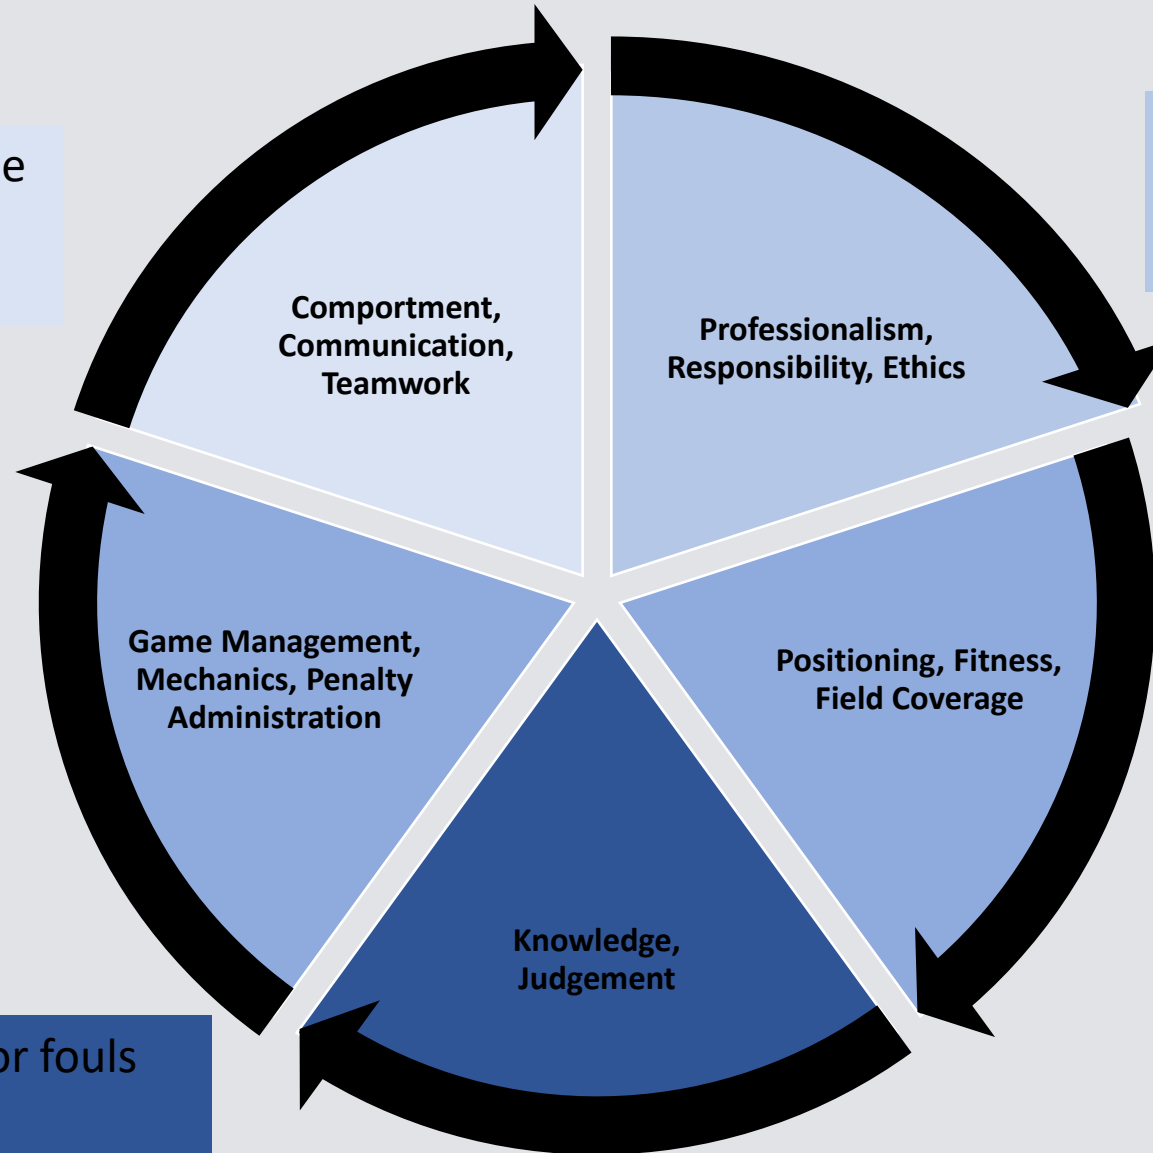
e

Comportment, Communication, Teamwork

Professionalism, Responsibility, Ethics

Game Management, Mechanics, Penalty Administration

Positioning, Fitness, Field Coverage

Knowledge, Judgement

r fouls